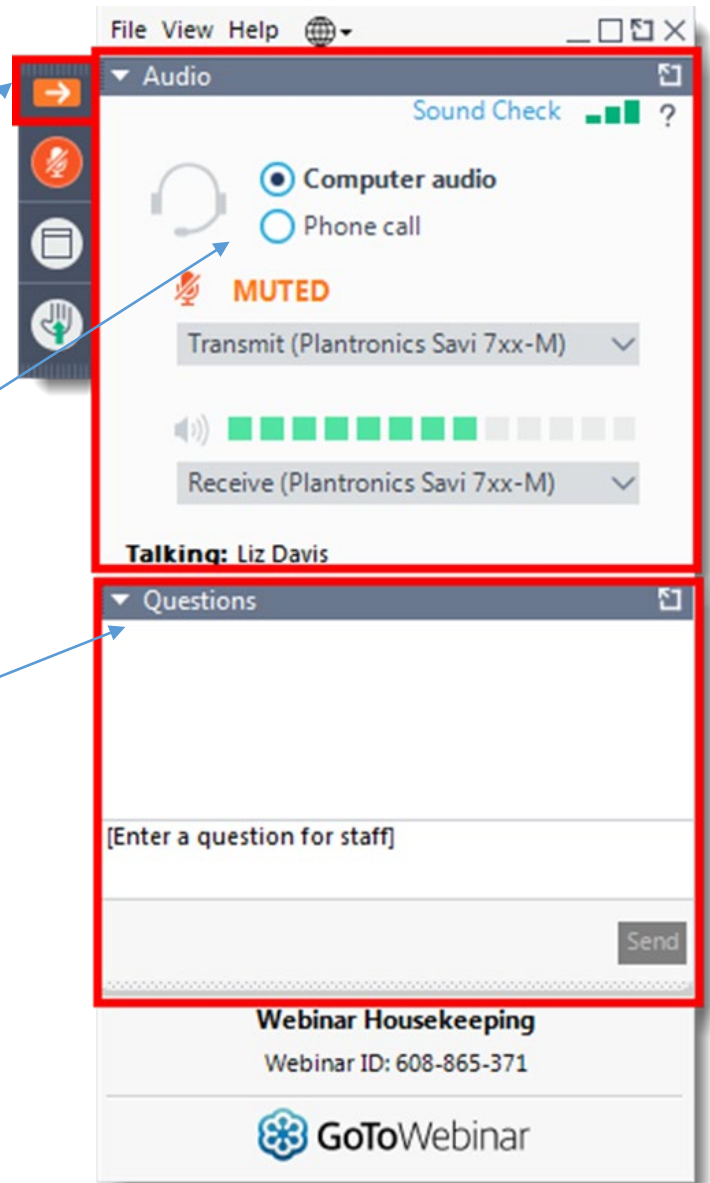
File View Help

Audio

Sound Check ?

Computer audio

Phone call

MUTED

Transmit (Plantronics Savi 7xx-M)

Receive (Plantronics Savi 7xx-M)

Talking: Liz Davis

Questions

[Enter a question for staff]

Send

Webinar Housekeeping

Webinar ID: 608-865-371

GoToWebinar